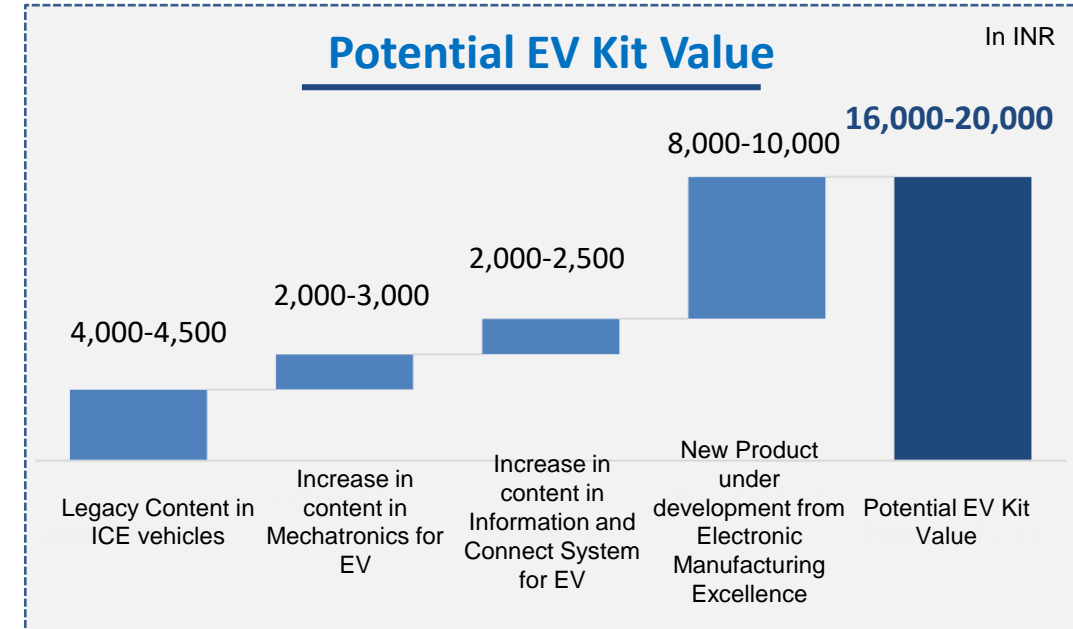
Potential EV Kit Value

In INR

16,000-20,000

8,000-10,000

2,000-2,500

2,000-3,000

4,000-4,500

Legacy Content in ICE vehicles

Increase in content in Mechatronics for EV

Increase in content in Information and Connect System for EV

New Product under development from Electronic Manufacturing Excellence

Potential EV Kit Value